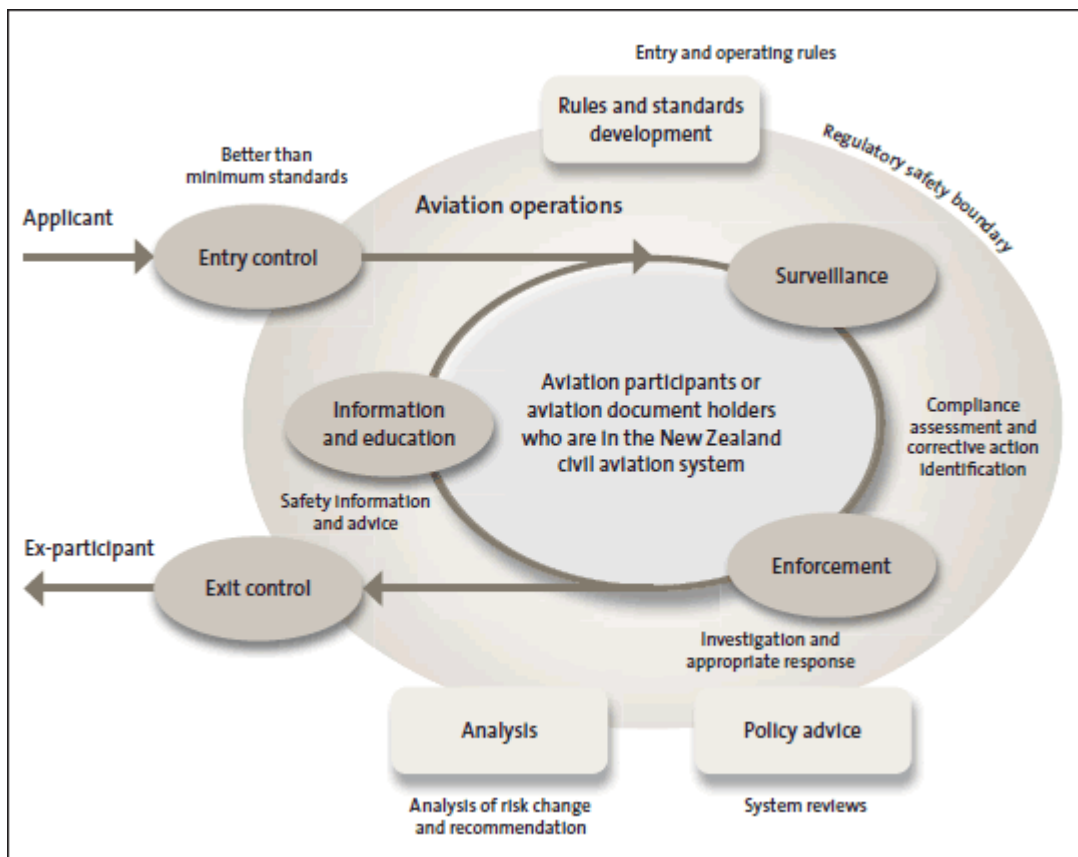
Entry and operating rules

Rules and standards development

Regulatory safety boundary

Better than minimum standards

Aviation operations

Applicant

Entry control

Surveillance

Information and education

Aviation participants or aviation document holders who are in the New Zealand civil aviation system

Compliance assessment and corrective action identification

Safety information and advice

Ex-participant

Exit control

Enforcement

Investigation and appropriate response

Analysis

Policy advice

Analysis of risk change and recommendation

System reviews